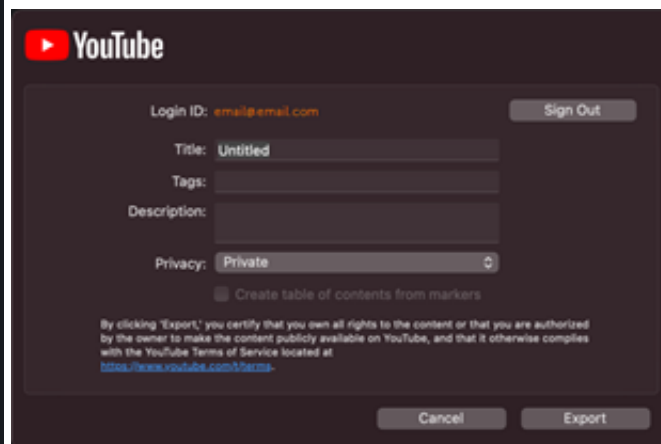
YouTube

Login ID: email@email.com

Sign Out

Title: Untitled

Tags:

Description:

Privacy: Private

Create table of contents from markers

By clicking 'Export,' you certify that you own all rights to the content or that you are authorized by the owner to make the content publicly available on YouTube, and that it otherwise complies with the YouTube Terms of Service located at https://www.youtube.com/t/terms.

Cancel

Export